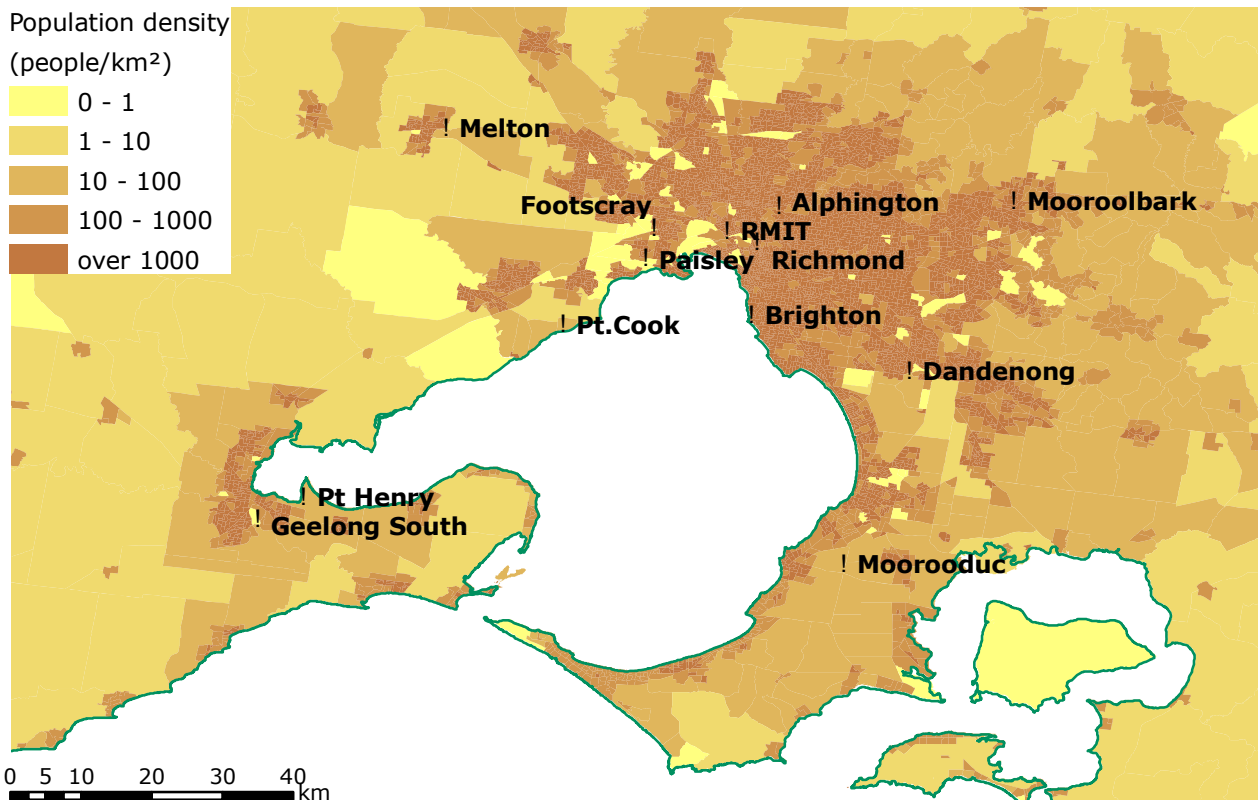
Population density
(people/km²)

| | |
|---|---|
| | 0 - 1 |
| | 1 - 10 |
| | 10 - 100 |
| | 100 - 1000 |
| | over 1000 |

! Melton
Footscray
! Alphington
! Mooroolbark
! RMIT
! Paisley
! Richmond
! Pt.Cook
! Brighton
! Dandenong
! Pt Henry
! Geelong South
! Moorooduc

0 5 10 20 30 40
km